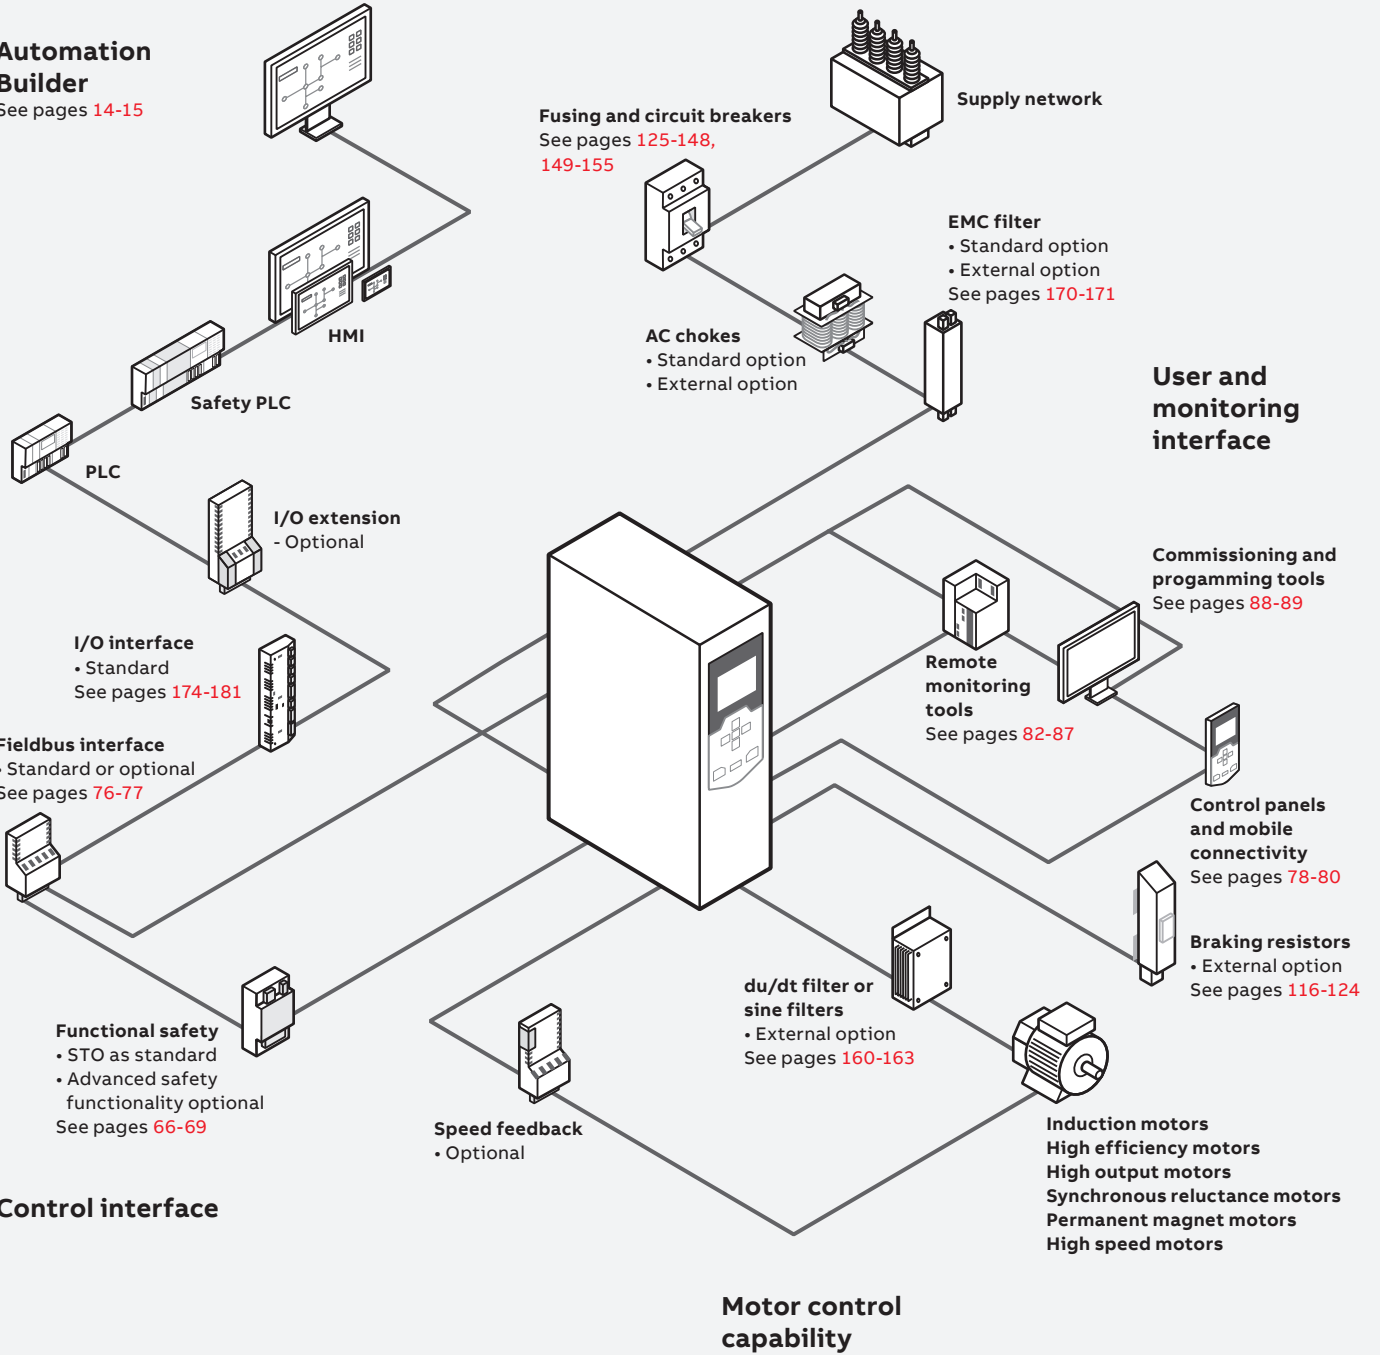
Automation Builder
See pages 14-15

Fusing and circuit breakers
See pages 125-148, 149-155

Supply network

EMC filter
• Standard option
• External option
See pages 170-171

HMI

Safety PLC

AC chokes
• Standard option
• External option

User and monitoring interface

PLC

I/O extension
- Optional

Commissioning and progamming tools
See pages 88-89

I/O interface
• Standard
See pages 174-181

Remote monitoring tools
See pages 82-87

Fieldbus interface
• Standard or optional
See pages 76-77

Control panels and mobile connectivity
See pages 78-80

Braking resistors
• External option
See pages 116-124

du/dt filter or sine filters
• External option
See pages 160-163

Functional safety
• STO as standard
• Advanced safety functionality optional
See pages 66-69

Speed feedback
• Optional

Induction motors
High efficiency motors
High output motors
Synchronous reluctance motors
Permanent magnet motors
High speed motors

Control interface

Motor control capability